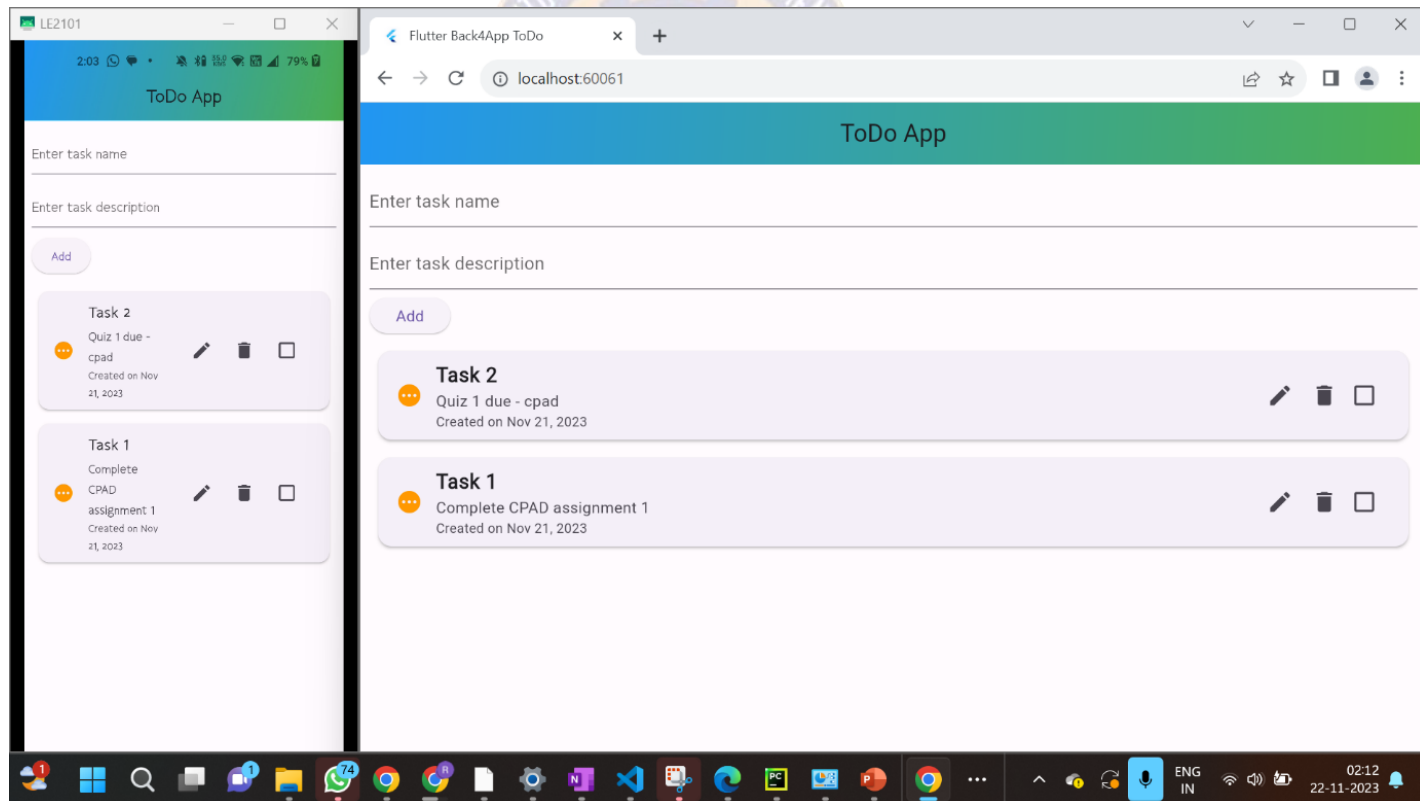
LE2101

2:03 79%

ToDo App

Enter task name

Enter task description

Add

Task 2
Quiz 1 due - cpad
Created on Nov 21, 2023

Task 1
Complete CPAD assignment 1
Created on Nov 21, 2023

Flutter Back4App ToDo

localhost:60061

ToDo App

Enter task name

Enter task description

Add

Task 2
Quiz 1 due - cpad
Created on Nov 21, 2023

Task 1
Complete CPAD assignment 1
Created on Nov 21, 2023

1 1 74 R

ENG IN

02:12
22-11-2023